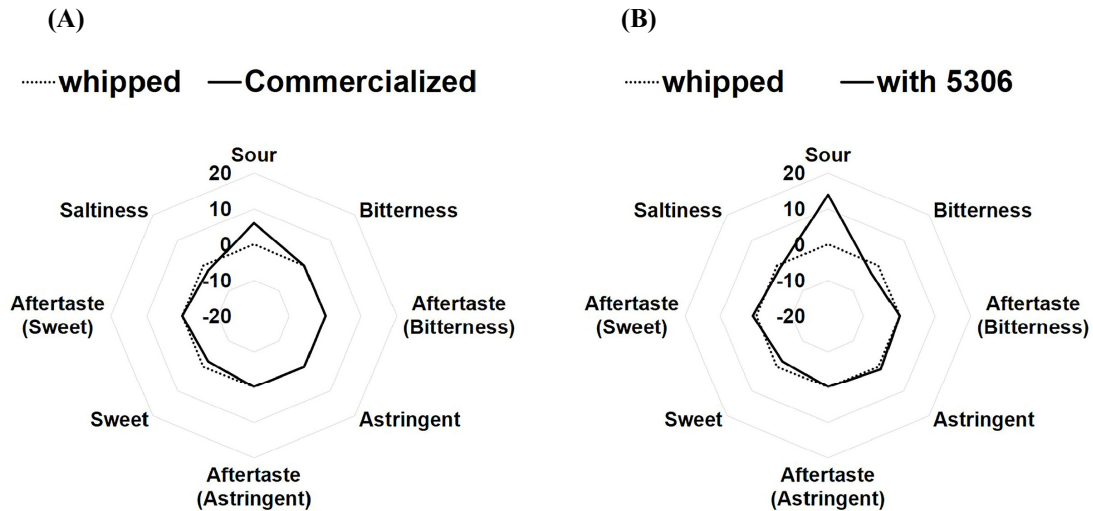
(A)

whipped — Commercialized

Sour
20
10
0
-10
-20
Bitterness
Aftertaste (Bitterness)
Astringent
Aftertaste (Astringent)
Sweet
Aftertaste (Sweet)
Saltiness

(B)

whipped — with 5306

Sour
20
10
0
-10
-20
Bitterness
Aftertaste (Bitterness)
Astringent
Aftertaste (Astringent)
Sweet
Aftertaste (Sweet)
Saltiness